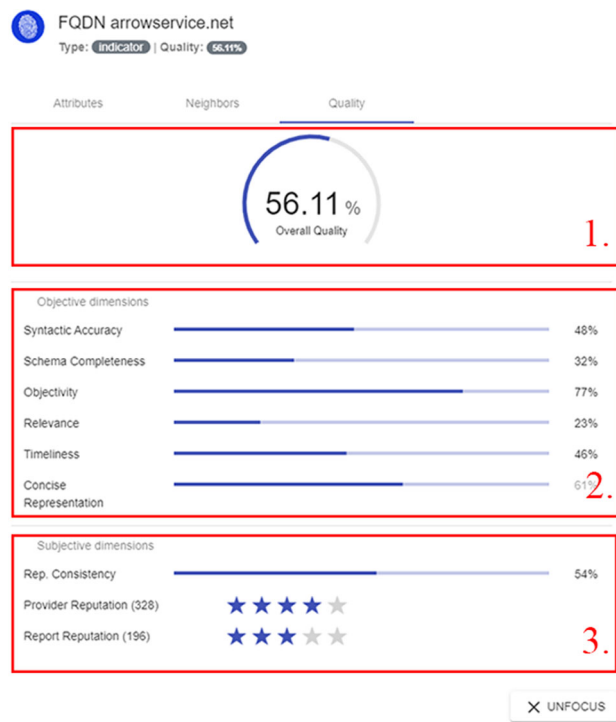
FQDN arrowservice.net

Type: indicator | Quality: 56.11%

Attributes Neighbors Quality

56.11 %
Overall Quality

1.

Objective dimensions

| | |
|---|---|
| Syntactic Accuracy | 48% |
| Schema Completeness | 32% |
| Objectivity | 77% |
| Relevance | 23% |
| Timeliness | 46% |
| Concise Representation | 61% |

2.

Subjective dimensions

Rep. Consistency 54%

Provider Reputation (328)

Report Reputation (196)

3.

UNFOCUS